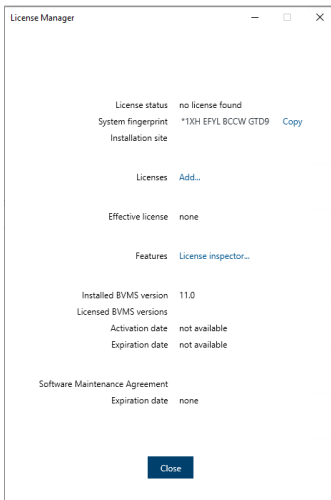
License Manager

License status no license found
System fingerprint *1XH EFYL BCCW GTD9 Copy
Installation site

Licenses Add...

Effective license none

Features License inspector...

Installed BVMS version 11.0
Licensed BVMS versions
Activation date not available
Expiration date not available

Software Maintenance Agreement
Expiration date none

Close